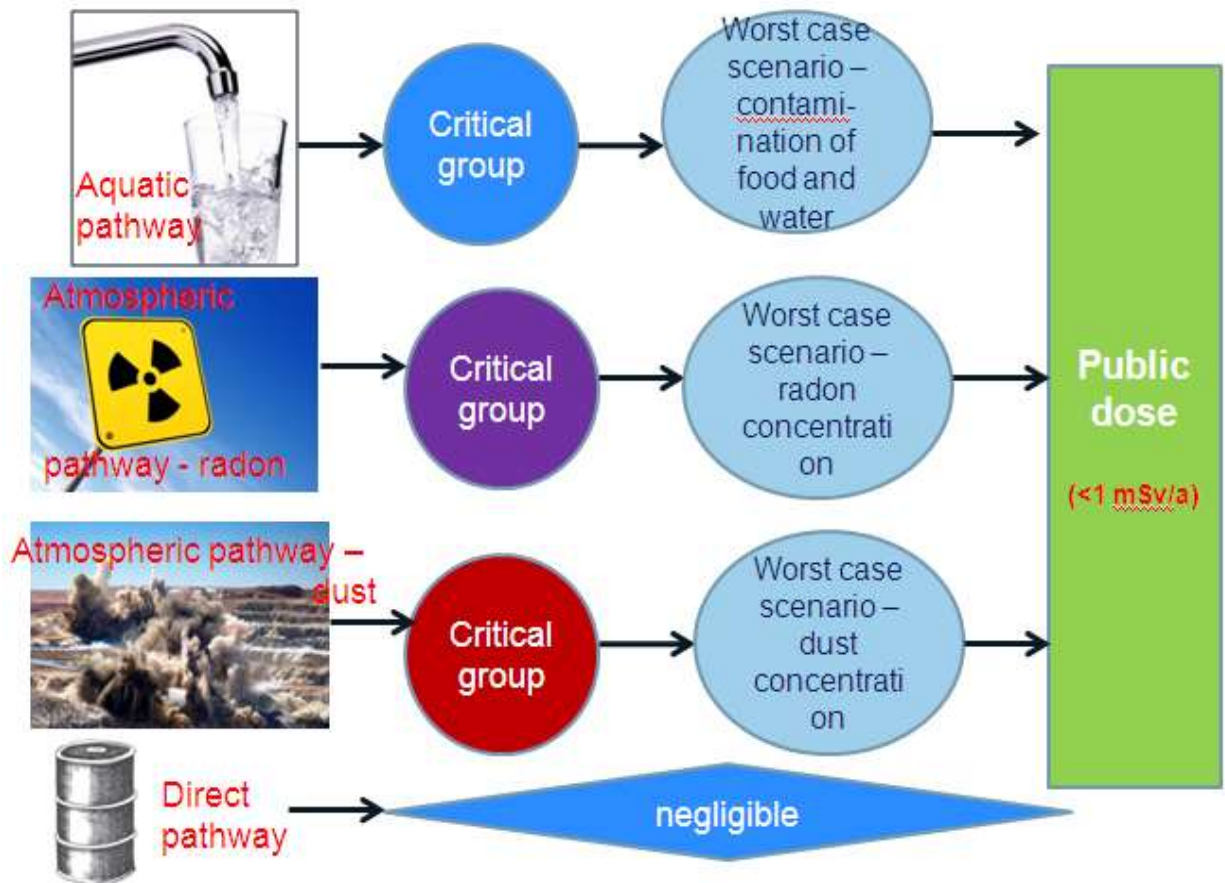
Aquatic pathway

Critical group

Worst case scenario – contamination of food and water

Atmospheric pathway - radon

Critical group

Worst case scenario – radon concentrati on

Public dose

(<1 mSv/a)

Atmospheric pathway – dust

Critical group

Worst case scenario – dust concentrati on

Direct pathway

negligible